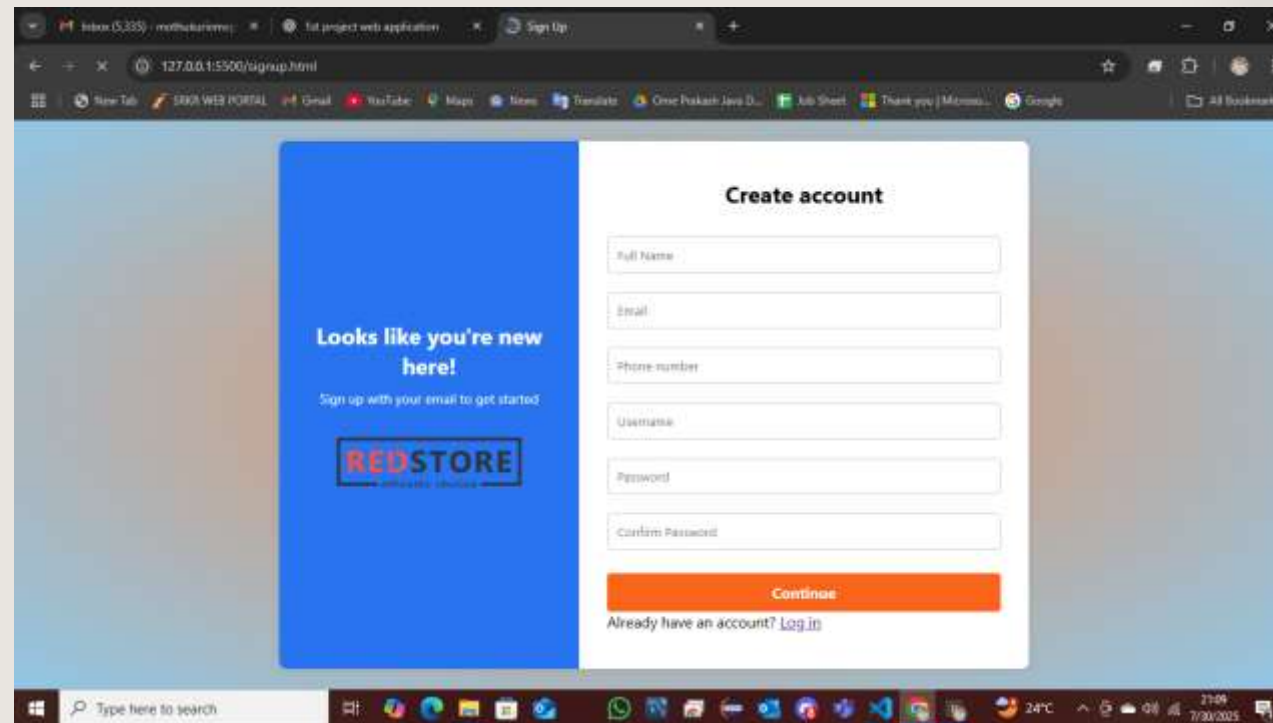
Inbox (5,335) - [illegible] × | fst project web application × | Sign Up × +

127.0.0.1:5500/signup.html

New Tab | SRKR WEB PORTAL | Gmail | YouTube | Maps | News | Translate | Ome Prakash Java D... | Job Sheet | Thank you | Microso... | Google | All Bookmarks

Looks like you're new here!

Sign up with your email to get started

REDSTORE

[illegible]

Create account

Full Name

Email

Phone number

Username

Password

Confirm Password

Continue

Already have an account? Log in

Type here to search

24°C

21:09
7/30/2025